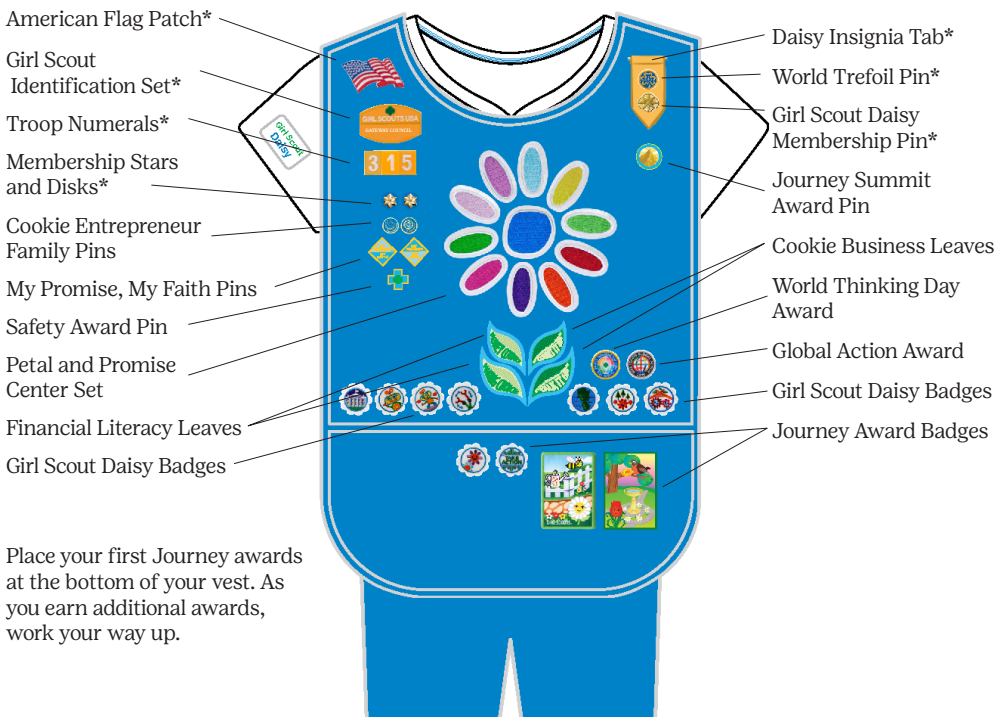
American Flag Patch*

Girl Scout Identification Set*

Troop Numerals*

Membership Stars and Disks*

Cookie Entrepreneur Family Pins

My Promise, My Faith Pins

Safety Award Pin

Petal and Promise Center Set

Financial Literacy Leaves

Girl Scout Daisy Badges

Place your first Journey awards at the bottom of your vest. As you earn additional awards, work your way up.

Daisy Insignia Tab*

World Trefoil Pin*

Girl Scout Daisy Membership Pin*

Journey Summit Award Pin

Cookie Business Leaves

World Thinking Day Award

Global Action Award

Girl Scout Daisy Badges

Journey Award Badges

GIRL SCOUTS USA

GATEWAY COUNCIL

3 1 5

Girl Scout Daisy